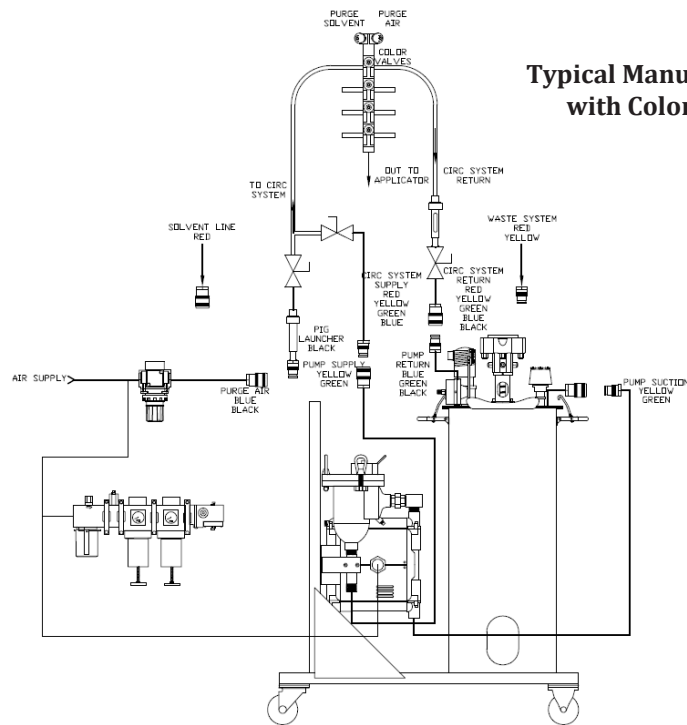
Typical Manu
with Color

PURGE SOLVENT
PURGE AIR
COLOR VALVES
OUT TO APPLICATOR
TO CIRC SYSTEM
CIRC SYSTEM RETURN
SOLVENT LINE RED
WASTE SYSTEM RED YELLOW
CIRC SYSTEM SUPPLY RED YELLOW GREEN BLUE
CIRC SYSTEM RETURN RED YELLOW GREEN BLUE BLACK
PIG LAUNCHER BLACK
PUMP SUPPLY YELLOW GREEN
PUMP RETURN BLUE GREEN BLACK
AIR SUPPLY
PURGE AIR BLUE BLACK
PUMP SUCTION YELLOW GREEN